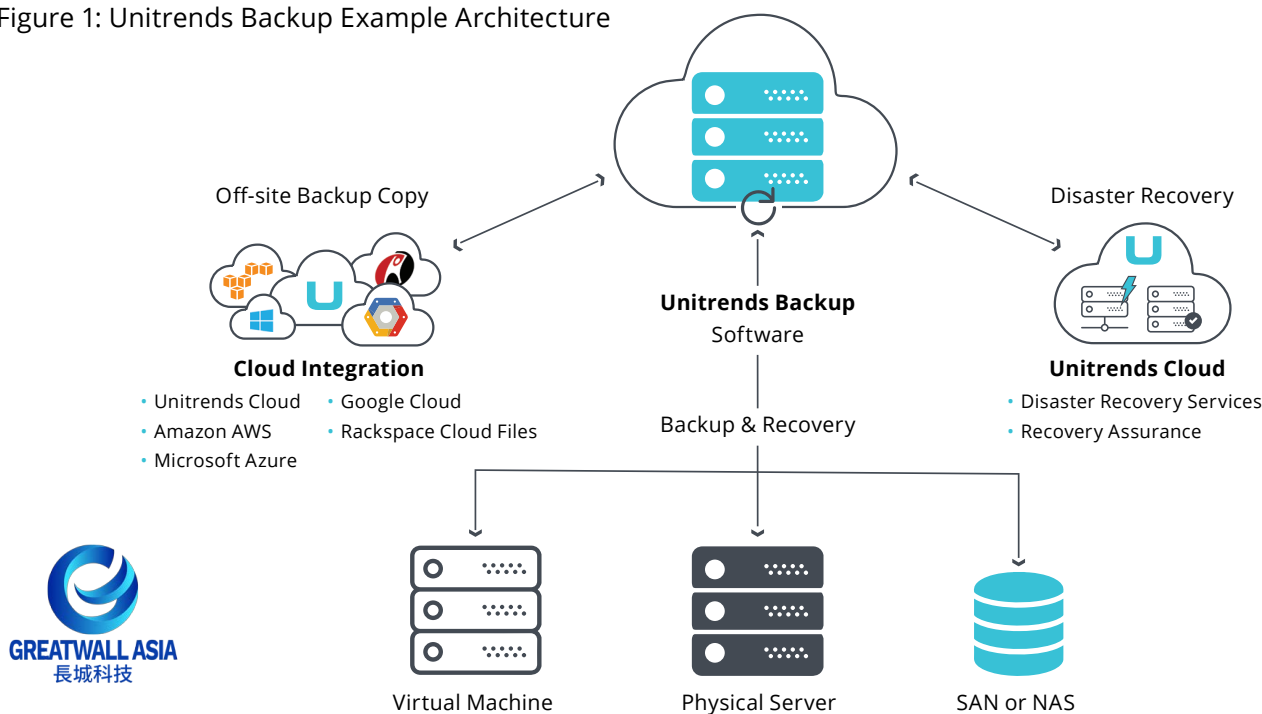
Figure 1: Unitrends Backup Example Architecture

Off-site Backup Copy

Disaster Recovery

U

Cloud Integration
• Unitrends Cloud
• Amazon AWS
• Microsoft Azure
• Google Cloud
• Rackspace Cloud Files

Unitrends Backup
Software

Backup & Recovery

U

Unitrends Cloud
• Disaster Recovery Services
• Recovery Assurance

GREATWALL ASIA
長城科技

Virtual Machine

Physical Server

SAN or NAS